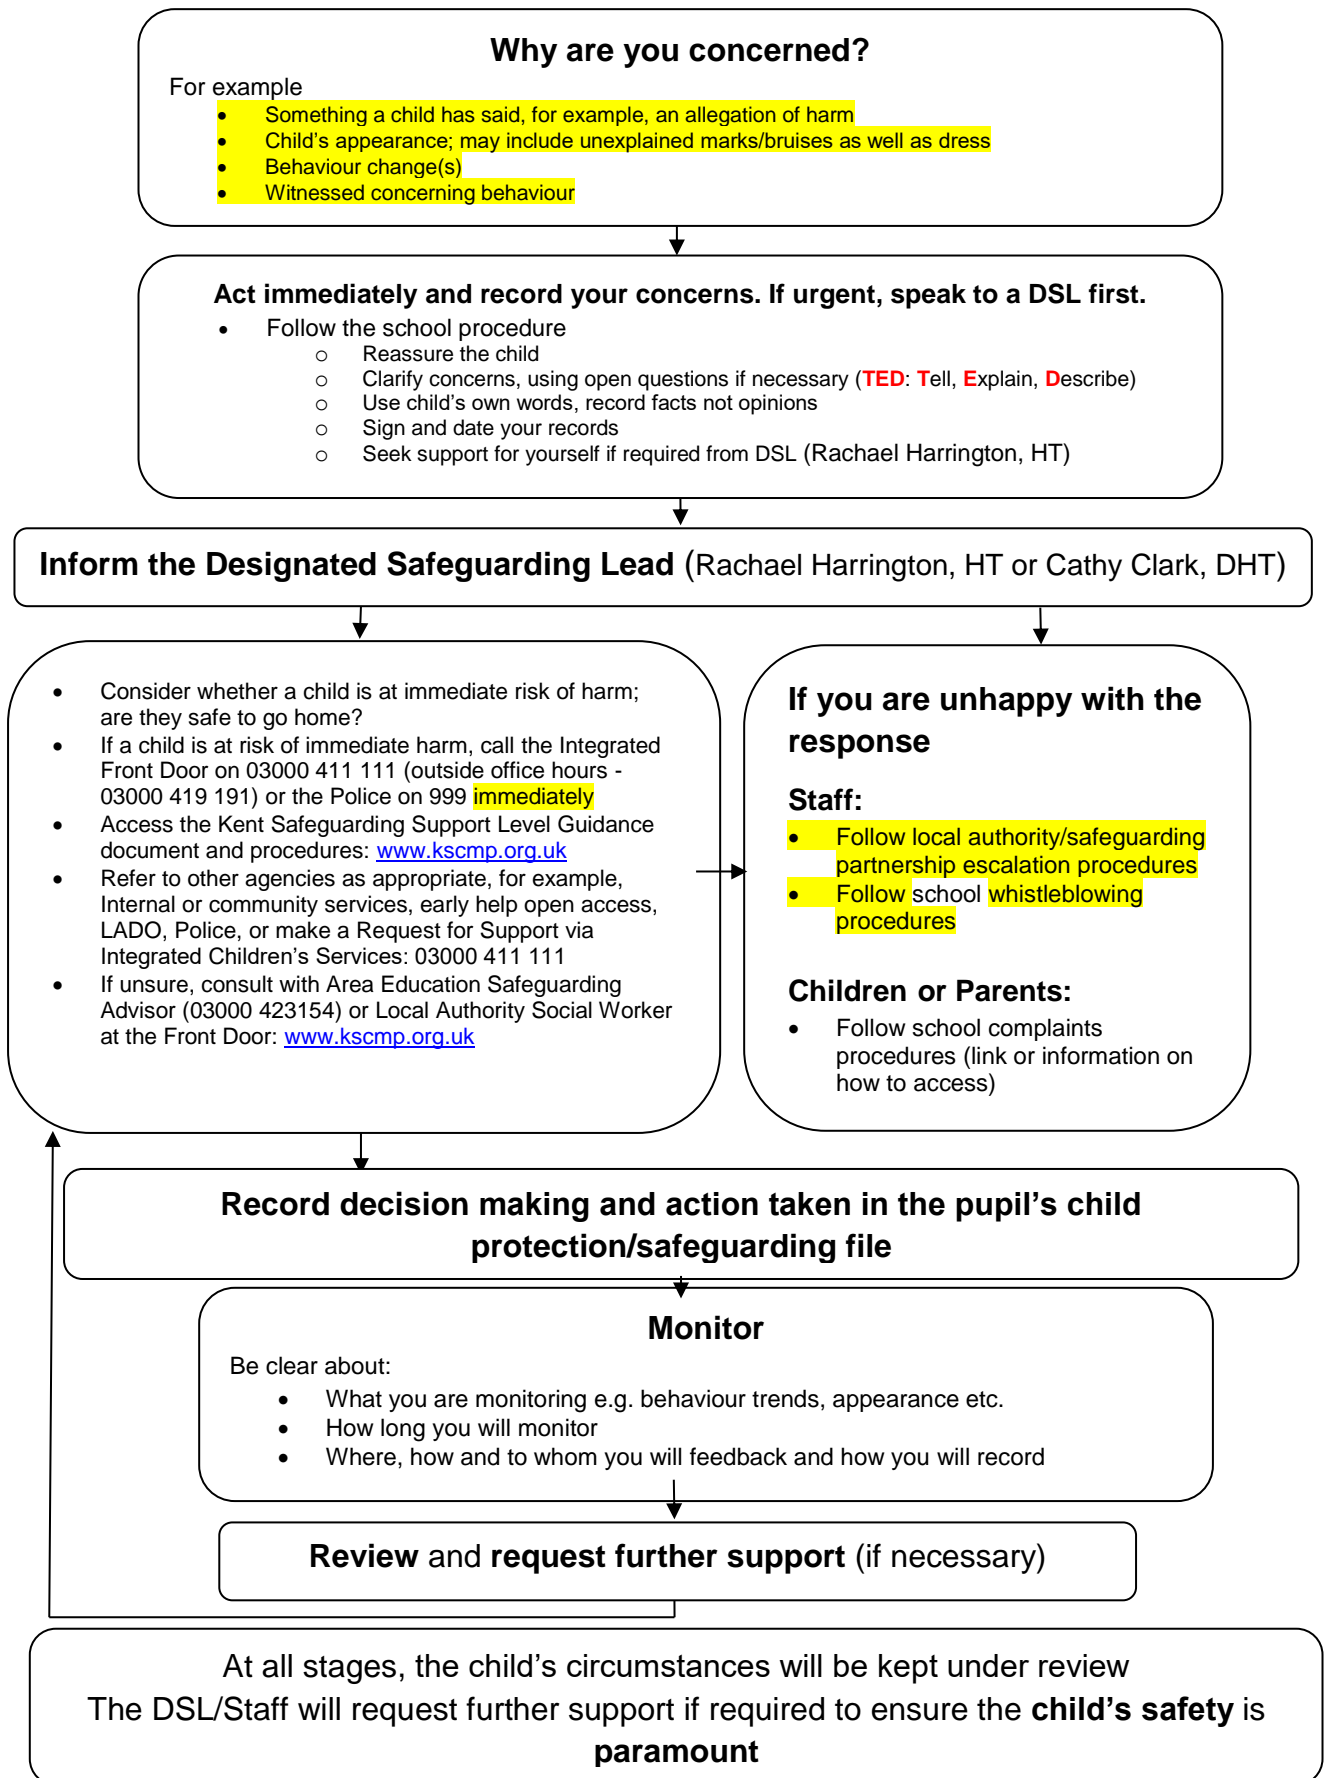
Why are you concerned?
For example
- Something a child has said, for example, an allegation of harm
- Child's appearance; may include unexplained marks/bruises as well as dress
- Behaviour change(s)
- Witnessed concerning behaviour

Act immediately and record your concerns. If urgent, speak to a DSL first.
- Follow the school procedure
  - Reassure the child
  - Clarify concerns, using open questions if necessary (TED: Tell, Explain, Describe)
  - Use child's own words, record facts not opinions
  - Sign and date your records
  - Seek support for yourself if required from DSL (Rachael Harrington, HT)

Inform the Designated Safeguarding Lead (Rachael Harrington, HT or Cathy Clark, DHT)

- Consider whether a child is at immediate risk of harm; are they safe to go home?
- If a child is at risk of immediate harm, call the Integrated Front Door on 03000 411 111 (outside office hours - 03000 419 191) or the Police on 999 immediately
- Access the Kent Safeguarding Support Level Guidance document and procedures: www.kscmp.org.uk
- Refer to other agencies as appropriate, for example, Internal or community services, early help open access, LADO, Police, or make a Request for Support via Integrated Children's Services: 03000 411 111
- If unsure, consult with Area Education Safeguarding Advisor (03000 423154) or Local Authority Social Worker at the Front Door: www.kscmp.org.uk

If you are unhappy with the response

Staff:
- Follow local authority/safeguarding partnership escalation procedures
- Follow school whistleblowing procedures

Children or Parents:
- Follow school complaints procedures (link or information on how to access)

Record decision making and action taken in the pupil's child protection/safeguarding file

Monitor
Be clear about:
- What you are monitoring e.g. behaviour trends, appearance etc.
- How long you will monitor
- Where, how and to whom you will feedback and how you will record

Review and request further support (if necessary)

At all stages, the child's circumstances will be kept under review
The DSL/Staff will request further support if required to ensure the child's safety is paramount